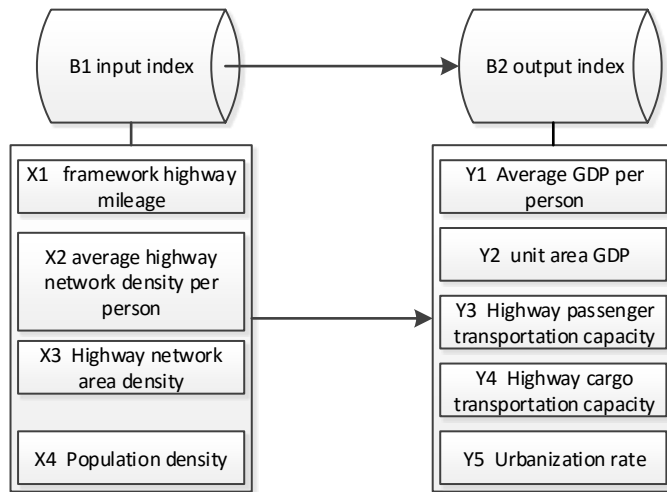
B1 input index

B2 output index

X1 framework highway mileage

X2 average highway network density per person

X3 Highway network area density

X4 Population density

Y1 Average GDP per person

Y2 unit area GDP

Y3 Highway passenger transportation capacity

Y4 Highway cargo transportation capacity

Y5 Urbanization rate